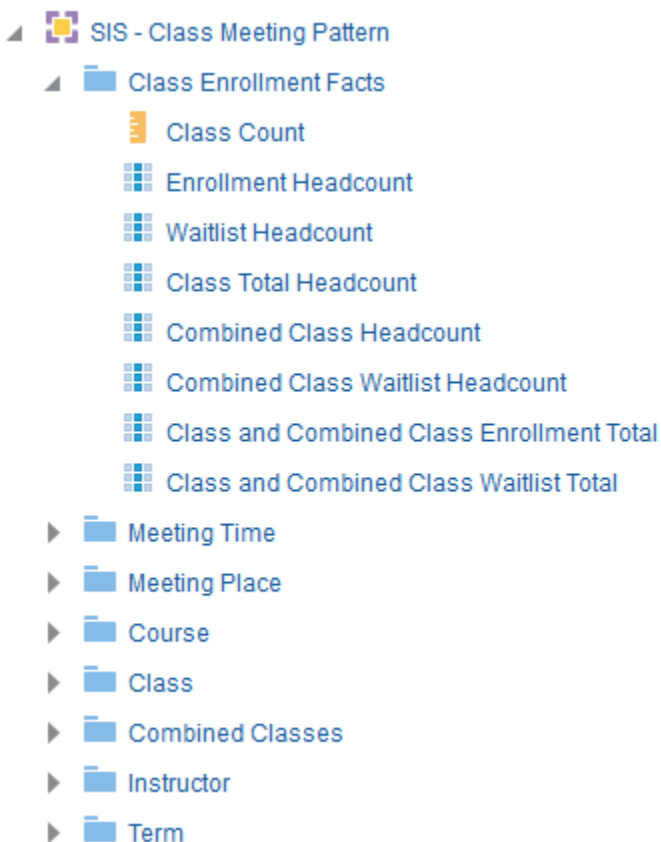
SIS - Class Meeting Pattern

Class Enrollment Facts

Class Count

Enrollment Headcount

Waitlist Headcount

Class Total Headcount

Combined Class Headcount

Combined Class Waitlist Headcount

Class and Combined Class Enrollment Total

Class and Combined Class Waitlist Total

Meeting Time

Meeting Place

Course

Class

Combined Classes

Instructor

Term